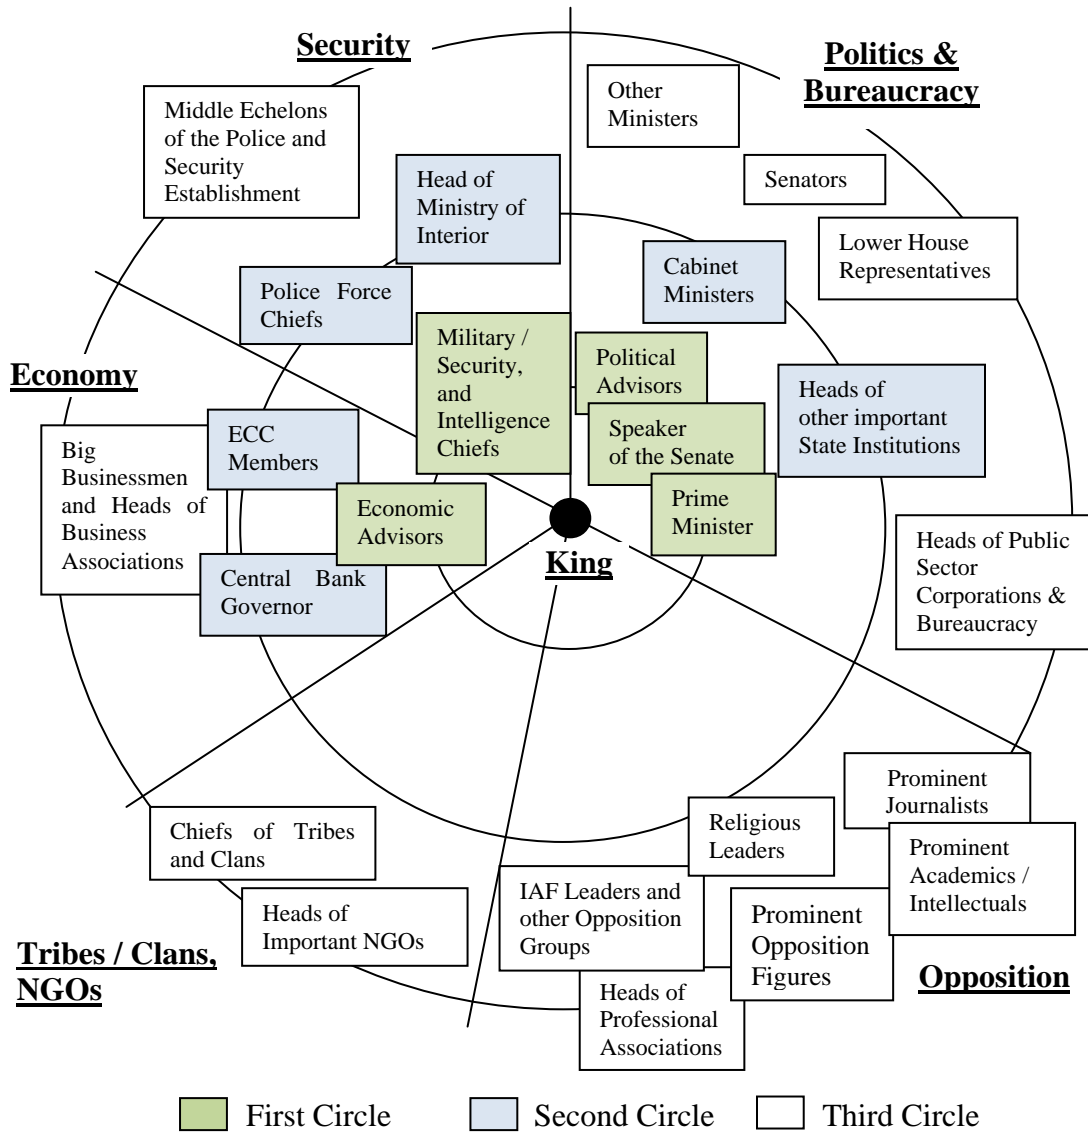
Security

Politics & Bureaucracy

Middle Echelons of the Police and Security Establishment

Other Ministers

Senators

Head of Ministry of Interior

Lower House Representatives

Cabinet Ministers

Police Force Chiefs

Military / Security, and Intelligence Chiefs

Political Advisors

Economy

Heads of other important State Institutions

Speaker of the Senate

ECC Members

Big Businessmen and Heads of Business Associations

Economic Advisors

Prime Minister

King

Heads of Public Sector Corporations & Bureaucracy

Central Bank Governor

Prominent Journalists

Religious Leaders

Chiefs of Tribes and Clans

Prominent Academics / Intellectuals

IAF Leaders and other Opposition Groups

Heads of Important NGOs

Prominent Opposition Figures

Tribes / Clans, NGOs

Opposition

Heads of Professional Associations

First Circle

Second Circle

Third Circle